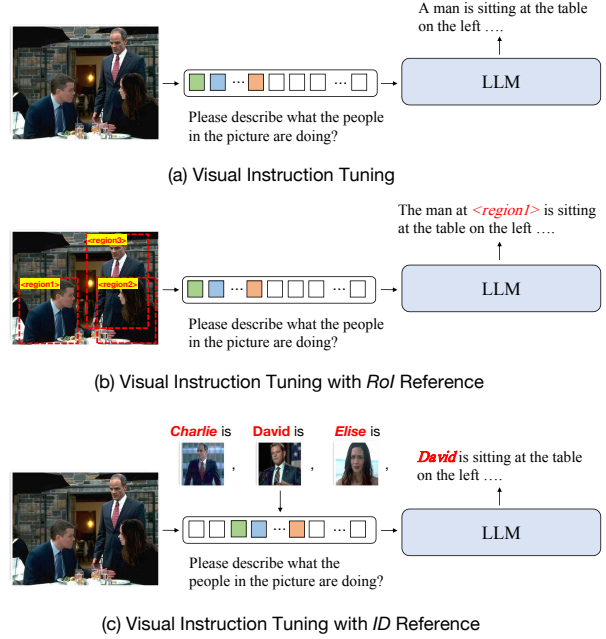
A man is sitting at the table on the left ….

LLM

Please describe what the people in the picture are doing?

(a) Visual Instruction Tuning

<region3>

<region1>

<region2>

The man at <region1> is sitting at the table on the left ….

LLM

Please describe what the people in the picture are doing?

(b) Visual Instruction Tuning with RoI Reference

Charlie is , David is , Elise is ,

David is sitting at the table on the left ….

LLM

Please describe what the people in the picture are doing?

(c) Visual Instruction Tuning with ID Reference